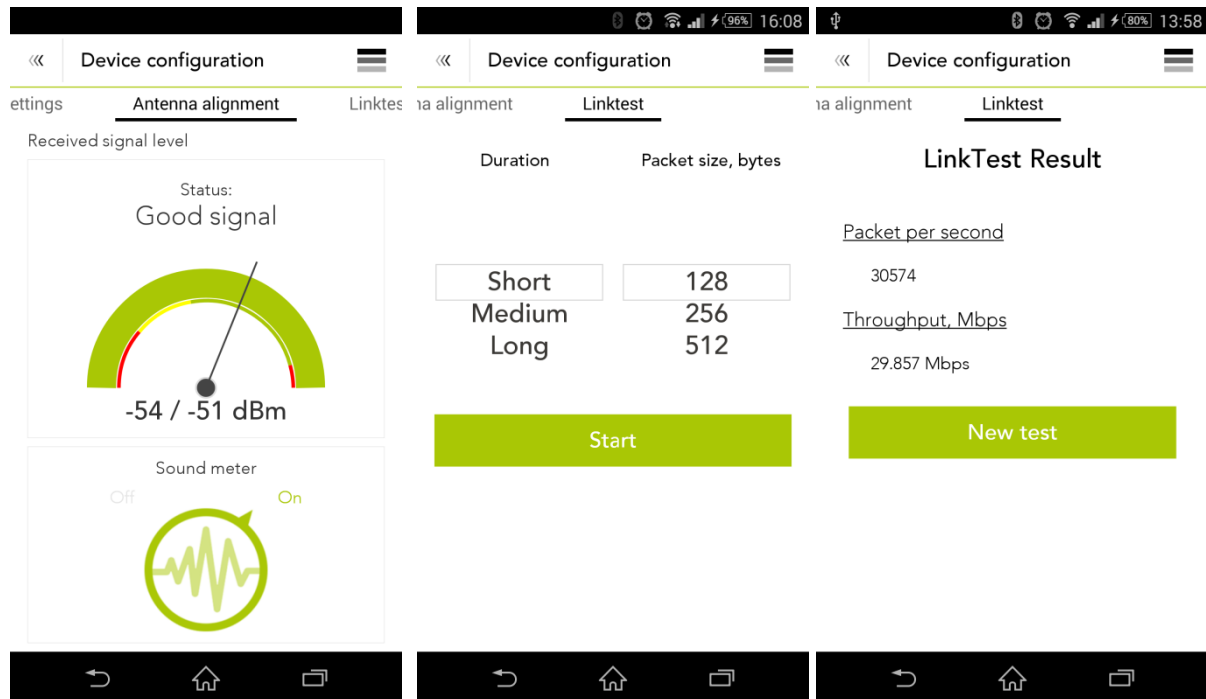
«« Device configuration

ettings Antenna alignment Linktes

Received signal level

Status:
Good signal

-54 / -51 dBm

Sound meter

Off On

96% 16:08

«« Device configuration

na alignment Linktest

Duration Packet size, bytes

| Short | 128 |
|---|---|
| Medium | 256 |
| Long | 512 |

Start

80% 13:58

«« Device configuration

na alignment Linktest

LinkTest Result

Packet per second

30574

Throughput, Mbps

29.857 Mbps

New test